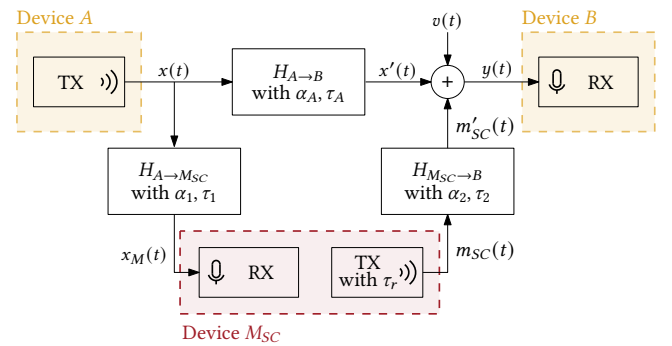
Device $A$

TX

$x(t)$

$H_{A\to B}$ with $\alpha_A, \tau_A$

$x'(t)$

$v(t)$

+

$y(t)$

Device $B$

RX

$H_{A\to M_{SC}}$ with $\alpha_1, \tau_1$

$m'_{SC}(t)$

$H_{M_{SC}\to B}$ with $\alpha_2, \tau_2$

$x_M(t)$

RX

TX with $\tau_r$

$m_{SC}(t)$

Device $M_{SC}$